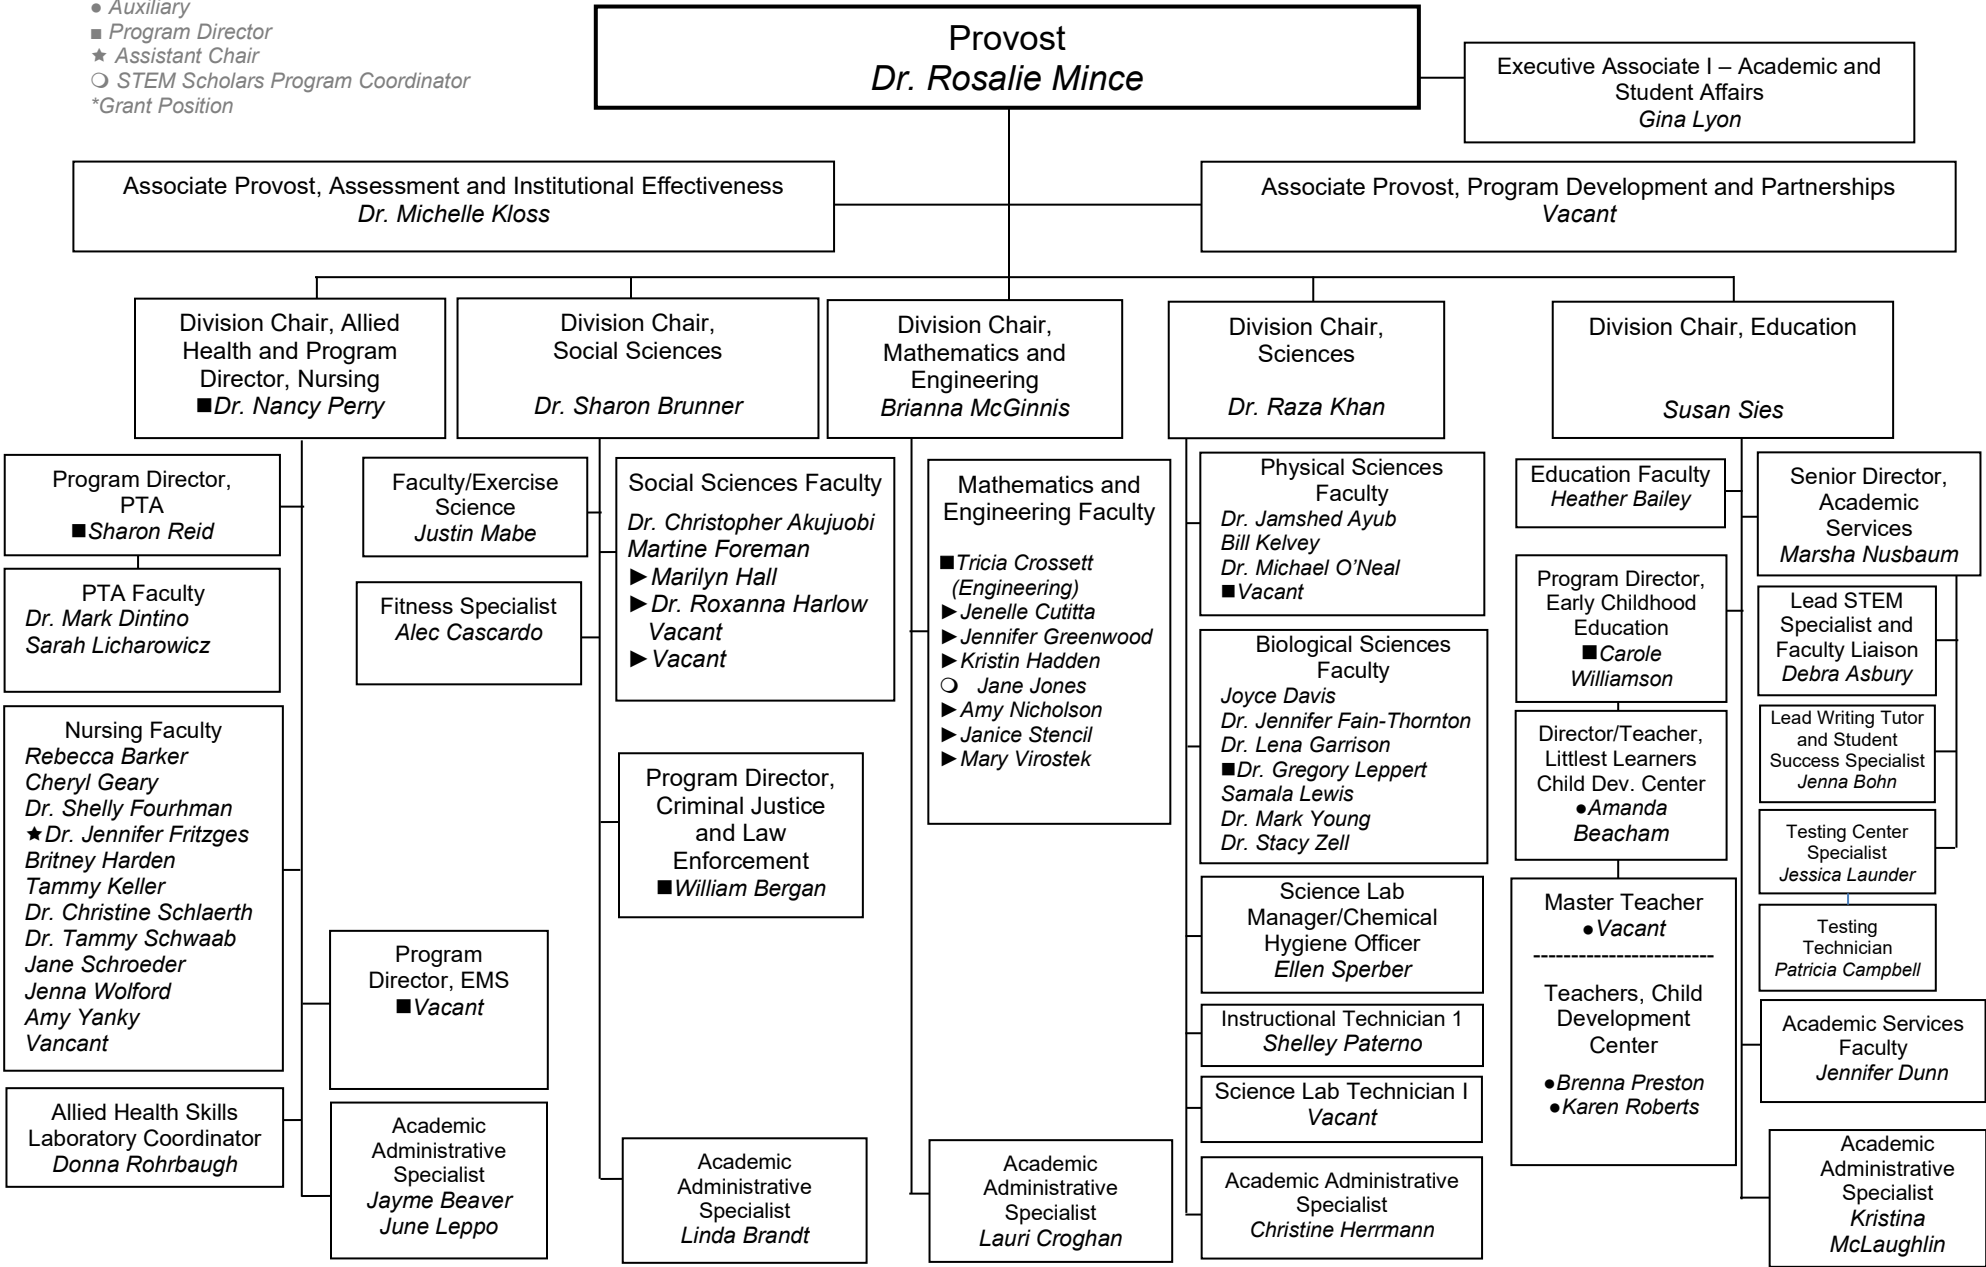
● Auxiliary
■ Program Director
★ Assistant Chair
❍ STEM Scholars Program Coordinator
*Grant Position

Provost
Dr. Rosalie Mince

Executive Associate I – Academic and Student Affairs
Gina Lyon

Associate Provost, Assessment and Institutional Effectiveness
Dr. Michelle Kloss

Associate Provost, Program Development and Partnerships
Vacant

Division Chair, Allied Health and Program Director, Nursing
■Dr. Nancy Perry

Program Director, PTA
■Sharon Reid

PTA Faculty
Dr. Mark Dintino
Sarah Licharowicz

Nursing Faculty
Rebecca Barker
Cheryl Geary
Dr. Shelly Fourhman
★Dr. Jennifer Fritzges
Britney Harden
Tammy Keller
Dr. Christine Schlaerth
Dr. Tammy Schwaab
Jane Schroeder
Jenna Wolford
Amy Yanky
Vancant

Allied Health Skills Laboratory Coordinator
Donna Rohrbaugh

Program Director, EMS
■Vacant

Academic Administrative Specialist
Jayme Beaver
June Leppo

Division Chair, Social Sciences
Dr. Sharon Brunner

Faculty/Exercise Science
Justin Mabe

Fitness Specialist
Alec Cascardo

Social Sciences Faculty
Dr. Christopher Akujuobi
Martine Foreman
►Marilyn Hall
►Dr. Roxanna Harlow
Vacant
►Vacant

Program Director, Criminal Justice and Law Enforcement
■William Bergan

Academic Administrative Specialist
Linda Brandt

Division Chair, Mathematics and Engineering
Brianna McGinnis

Mathematics and Engineering Faculty
■Tricia Crossett (Engineering)
►Jenelle Cutitta
►Jennifer Greenwood
►Kristin Hadden
❍ Jane Jones
►Amy Nicholson
►Janice Stencil
►Mary Virostek

Academic Administrative Specialist
Lauri Croghan

Division Chair, Sciences
Dr. Raza Khan

Physical Sciences Faculty
Dr. Jamshed Ayub
Bill Kelvey
Dr. Michael O'Neal
■Vacant

Biological Sciences Faculty
Joyce Davis
Dr. Jennifer Fain-Thornton
Dr. Lena Garrison
■Dr. Gregory Leppert
Samala Lewis
Dr. Mark Young
Dr. Stacy Zell

Science Lab Manager/Chemical Hygiene Officer
Ellen Sperber

Instructional Technician 1
Shelley Paterno

Science Lab Technician I
Vacant

Academic Administrative Specialist
Christine Herrmann

Division Chair, Education
Susan Sies

Education Faculty
Heather Bailey

Program Director, Early Childhood Education
■Carole Williamson

Director/Teacher, Littlest Learners Child Dev. Center
●Amanda Beacham

Master Teacher
●Vacant
------------------------
Teachers, Child Development Center
●Brenna Preston
●Karen Roberts

Senior Director, Academic Services
Marsha Nusbaum

Lead STEM Specialist and Faculty Liaison
Debra Asbury

Lead Writing Tutor and Student Success Specialist
Jenna Bohn

Testing Center Specialist
Jessica Launder

Testing Technician
Patricia Campbell

Academic Services Faculty
Jennifer Dunn

Academic Administrative Specialist
Kristina McLaughlin